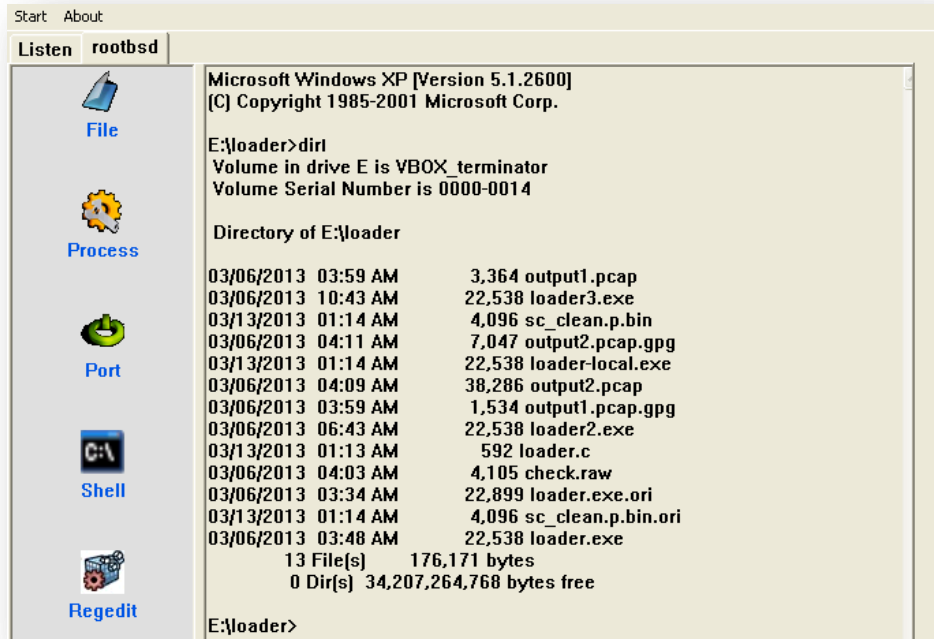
Start About

Listen rootbsd

File

Process

Port

C:\

Shell

Regedit

Microsoft Windows XP [Version 5.1.2600]
(C) Copyright 1985-2001 Microsoft Corp.

E:\loader>dir
Volume in drive E is VBOX_terminator
Volume Serial Number is 0000-0014

Directory of E:\loader

03/06/2013 03:59 AM 3,364 output1.pcap
03/06/2013 10:43 AM 22,538 loader3.exe
03/13/2013 01:14 AM 4,096 sc_clean.p.bin
03/06/2013 04:11 AM 7,047 output2.pcap.gpg
03/13/2013 01:14 AM 22,538 loader-local.exe
03/06/2013 04:09 AM 38,286 output2.pcap
03/06/2013 03:59 AM 1,534 output1.pcap.gpg
03/06/2013 06:43 AM 22,538 loader2.exe
03/13/2013 01:13 AM 592 loader.c
03/06/2013 04:03 AM 4,105 check.raw
03/06/2013 03:34 AM 22,899 loader.exe.ori
03/13/2013 01:14 AM 4,096 sc_clean.p.bin.ori
03/06/2013 03:48 AM 22,538 loader.exe
13 File(s) 176,171 bytes
0 Dir(s) 34,207,264,768 bytes free

E:\loader>